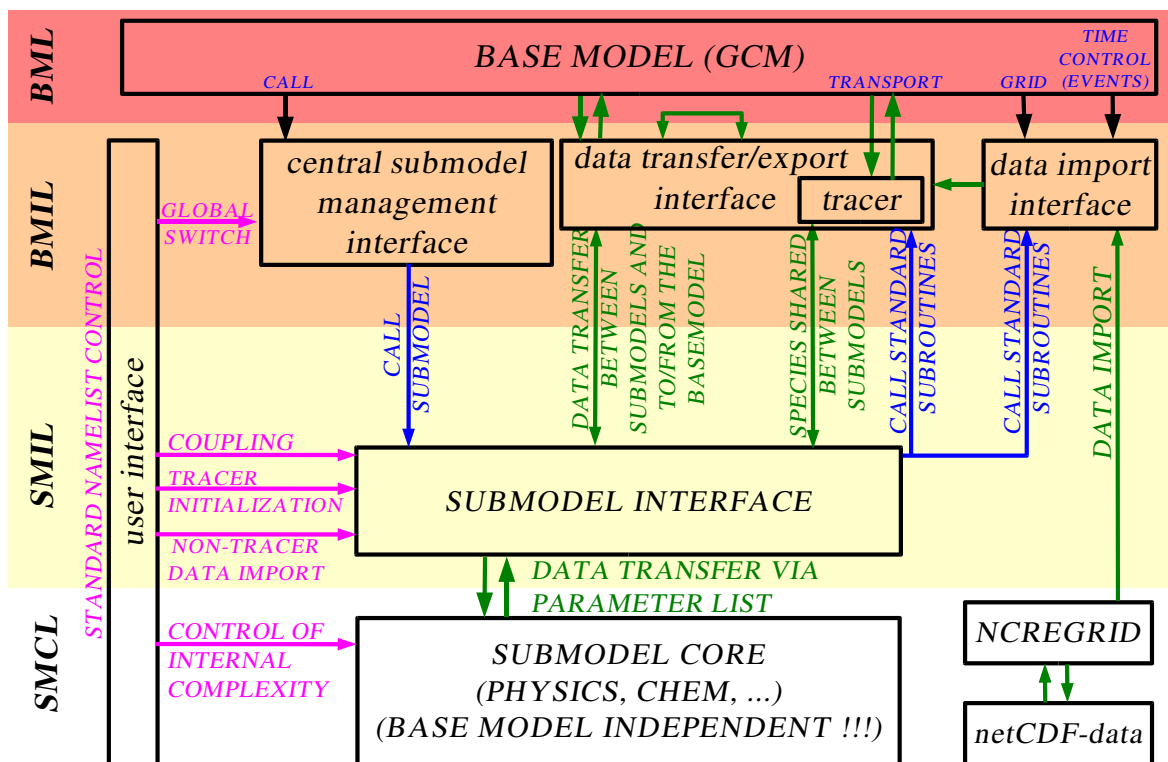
BML

BASE MODEL (GCM)

TIME CONTROL (EVENTS)

CALL

TRANSPORT

GRID

BMIL

central submodel management interface

data transfer/export interface

tracer

data import interface

GLOBAL SWITCH

STANDARD NAMELIST CONTROL

user interface

CALL SUBMODEL

DATA TRANSFER BETWEEN SUBMODELS AND TO/FROM THE BASEMODEL

SPECIES SHARED BETWEEN SUBMODELS

CALL STANDARD SUBROUTINES

CALL STANDARD SUBROUTINES

DATA IMPORT

SMIL

COUPLING

TRACER INITIALIZATION

NON-TRACER DATA IMPORT

SUBMODEL INTERFACE

DATA TRANSFER VIA PARAMETER LIST

SMCL

CONTROL OF INTERNAL COMPLEXITY

SUBMODEL CORE (PHYSICS, CHEM, ...) (BASE MODEL INDEPENDENT !!!)

NCREGRID

netCDF-data